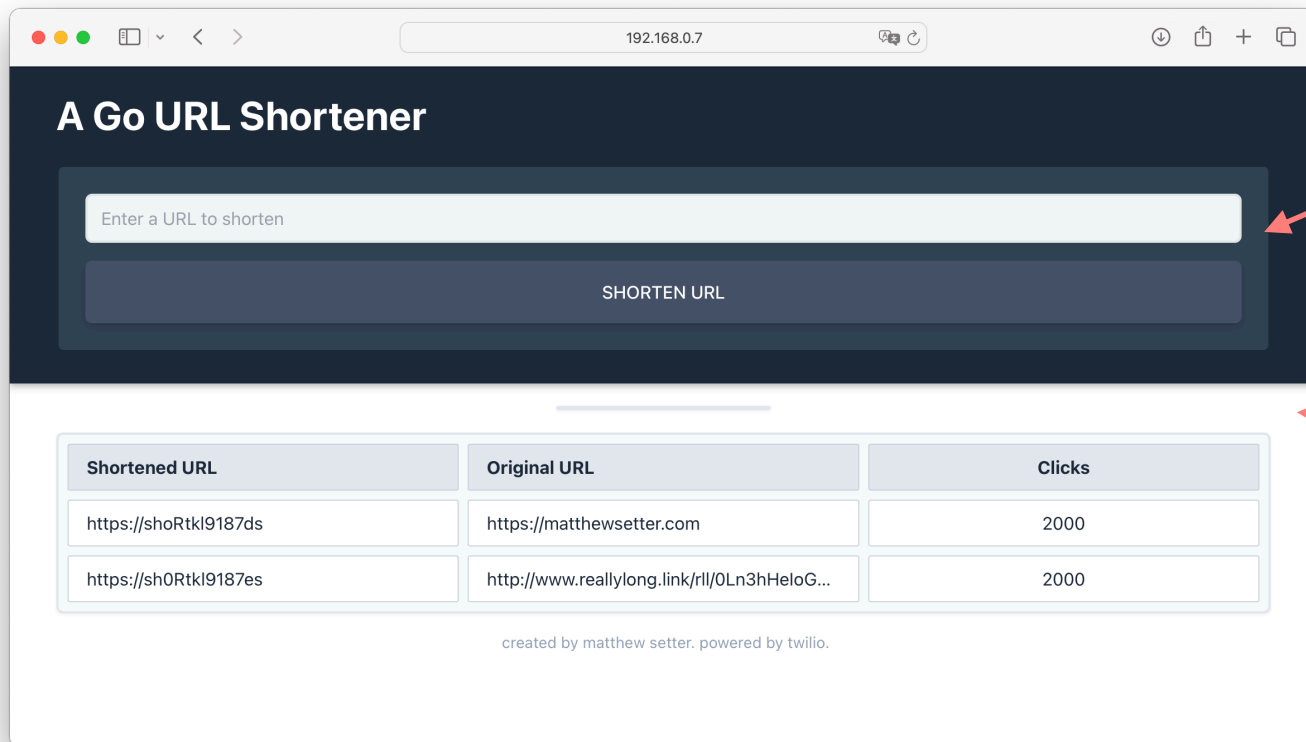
192.168.0.7

A Go URL Shortener

Enter a URL to shorten

SHORTEN URL

| Shortened URL | Original URL | Clicks |
|---|---|---|
| https://shoRtkl9187ds | https://matthewsetter.com | 2000 |
| https://sh0Rtkl9187es | http://www.reallylong.link/rll/0Ln3hHeloG... | 2000 |

created by matthew setter. powered by twilio.